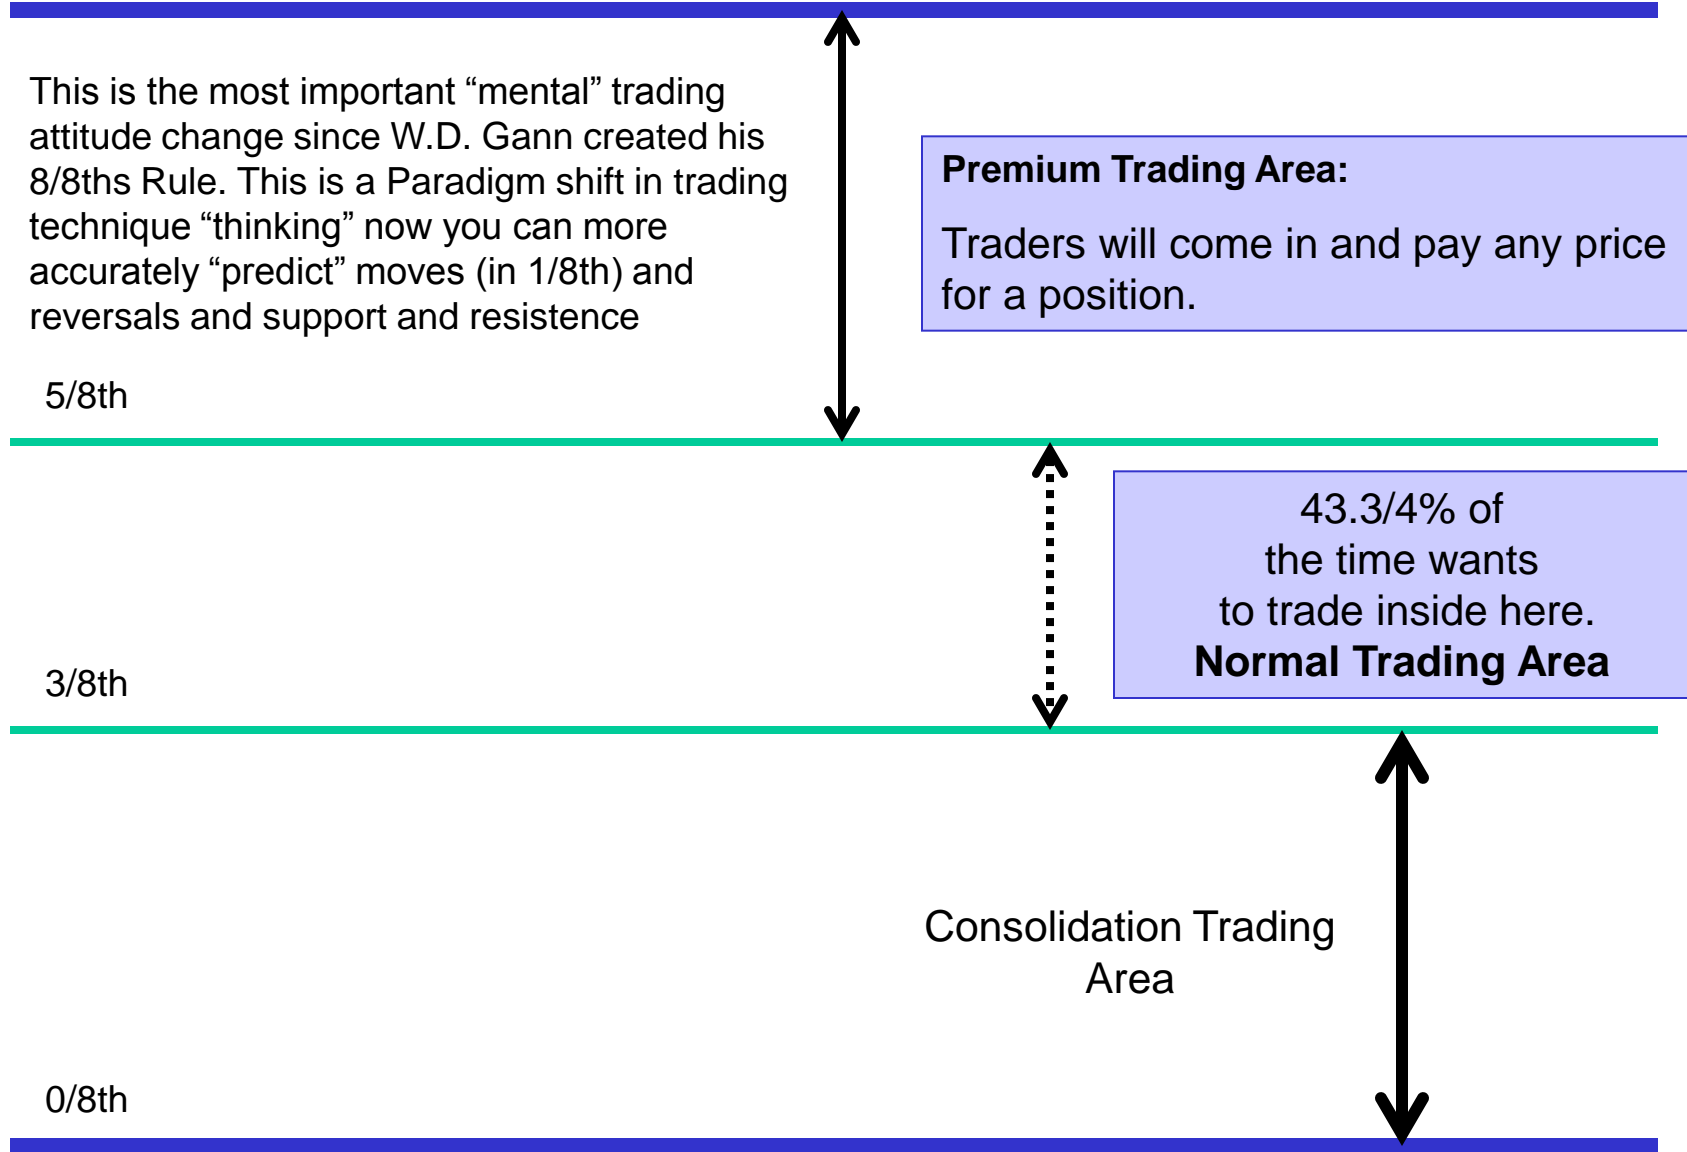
This is the most important “mental” trading attitude change since W.D. Gann created his 8/8ths Rule. This is a Paradigm shift in trading technique “thinking” now you can more accurately “predict” moves (in 1/8th) and reversals and support and resistence

**Premium Trading Area:**

Traders will come in and pay any price for a position.

5/8th

43.3/4% of the time wants to trade inside here.
**Normal Trading Area**

3/8th

Consolidation Trading Area

0/8th